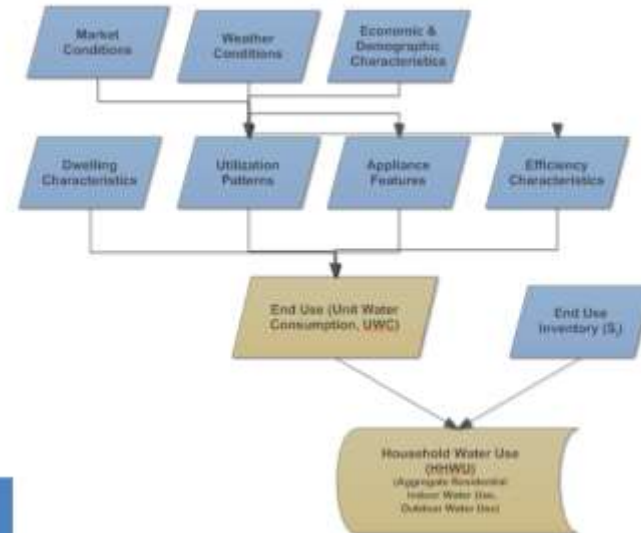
Market Conditions

Weather Conditions

Economic & Demographic Characteristics

Dwelling Characteristics

Utilization Patterns

Appliance Features

Efficiency Characteristics

End Use (Unit Water Consumption, UWC)

End Use Inventory ($S_i$)

Household Water Use (HHWU)
(Aggregate Residential Indoor Water Use, Outdoor Water Use)